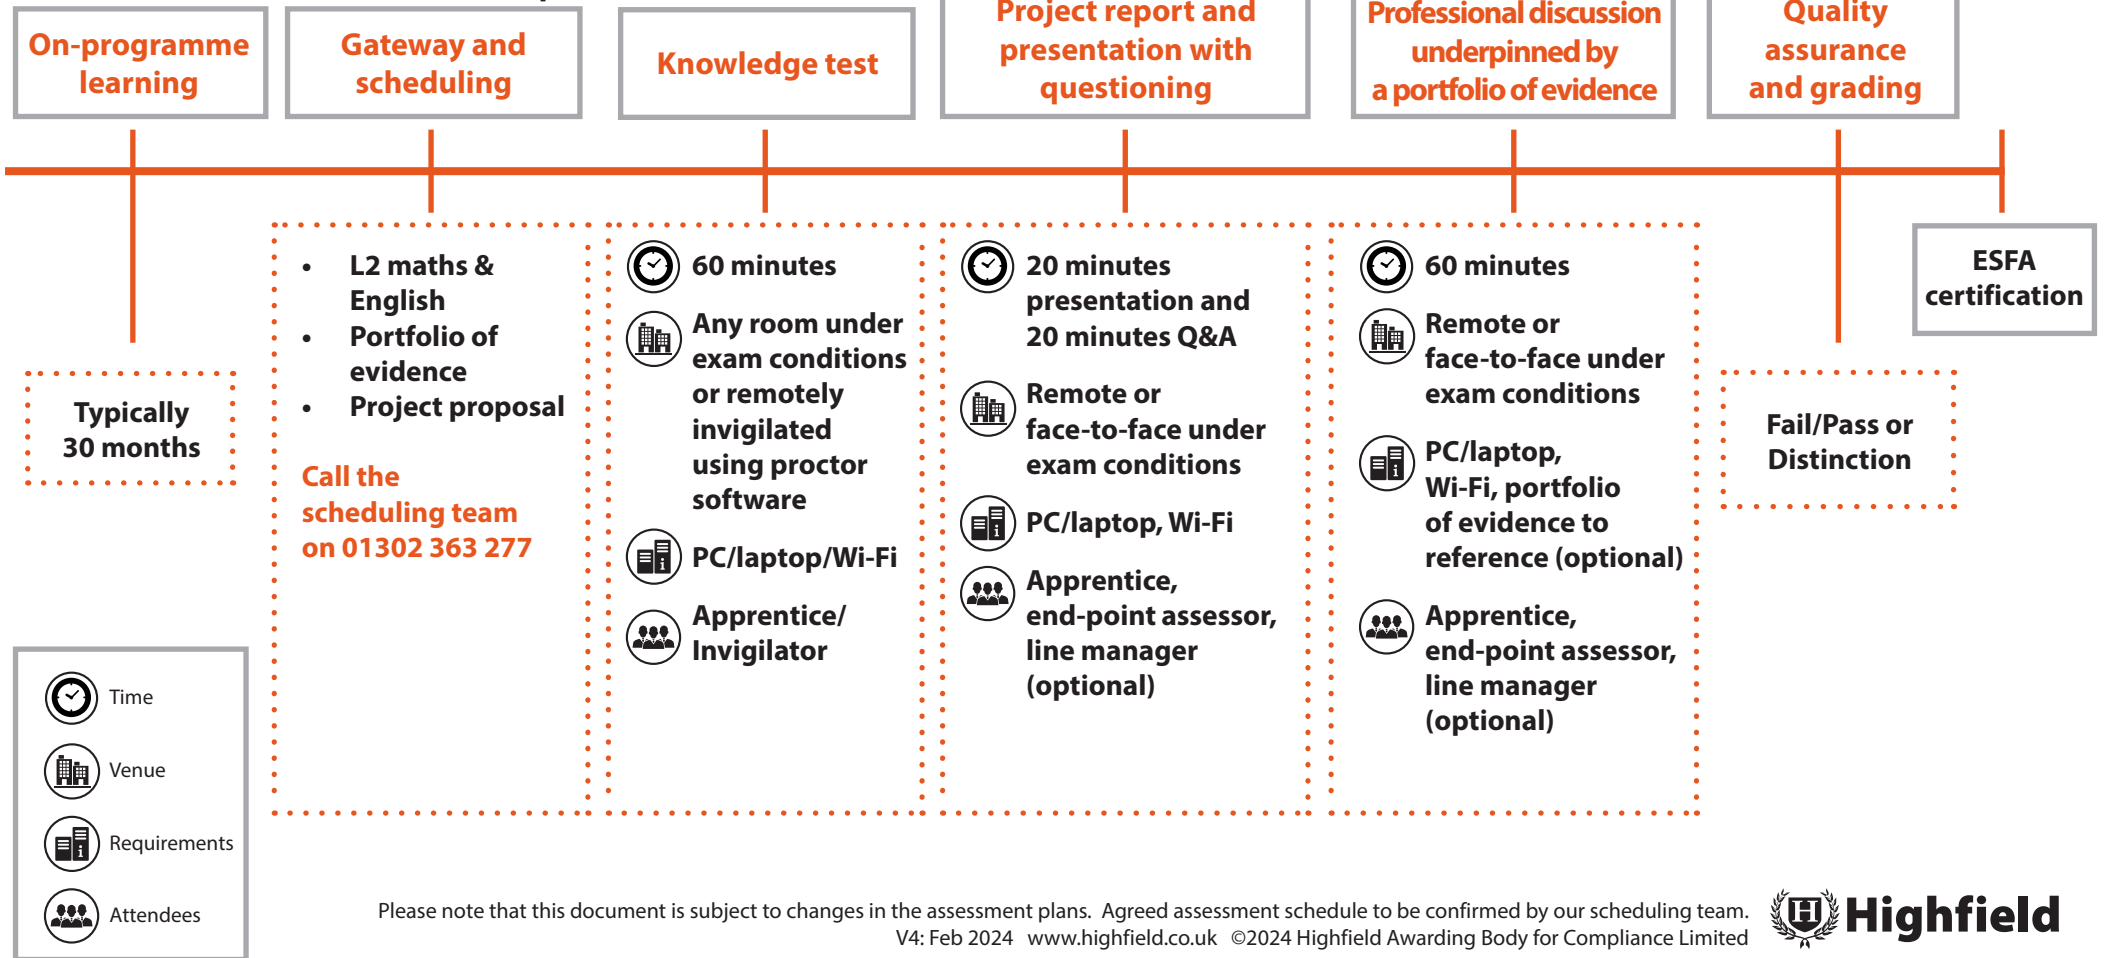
On-programme learning

Gateway and scheduling

Knowledge test

Project report and presentation with questioning

Professional discussion underpinned by a portfolio of evidence

Quality assurance and grading

Typically 30 months

- L2 maths & English
- Portfolio of evidence
- Project proposal

Call the scheduling team on 01302 363 277

60 minutes

Any room under exam conditions or remotely invigilated using proctor software

PC/laptop/Wi-Fi

Apprentice/ Invigilator

20 minutes presentation and 20 minutes Q&A

Remote or face-to-face under exam conditions

PC/laptop, Wi-Fi

Apprentice, end-point assessor, line manager (optional)

60 minutes

Remote or face-to-face under exam conditions

PC/laptop, Wi-Fi, portfolio of evidence to reference (optional)

Apprentice, end-point assessor, line manager (optional)

ESFA certification

Fail/Pass or Distinction

Time

Venue

Requirements

Attendees

Please note that this document is subject to changes in the assessment plans. Agreed assessment schedule to be confirmed by our scheduling team.
V4: Feb 2024 www.highfield.co.uk ©2024 Highfield Awarding Body for Compliance Limited

Highfield